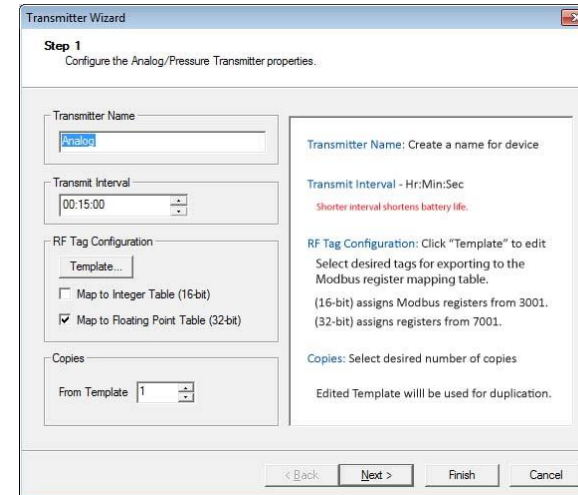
Transmitter Wizard

Step 1
Configure the Analog/Pressure Transmitter properties.

Transmitter Name
Analog

Transmit Interval
00:15:00

RF Tag Configuration
Template...
Map to Integer Table (16-bit)
Map to Floating Point Table (32-bit)

Copies
From Template 1

Transmitter Name: Create a name for device

Transmit Interval - Hr:Min:Sec
Shorter interval shortens battery life.

RF Tag Configuration: Click "Template" to edit
Select desired tags for exporting to the Modbus register mapping table.
(16-bit) assigns Modbus registers from 3001.
(32-bit) assigns registers from 7001.

Copies: Select desired number of copies

Edited Template willl be used for duplication.

< Back Next > Finish Cancel